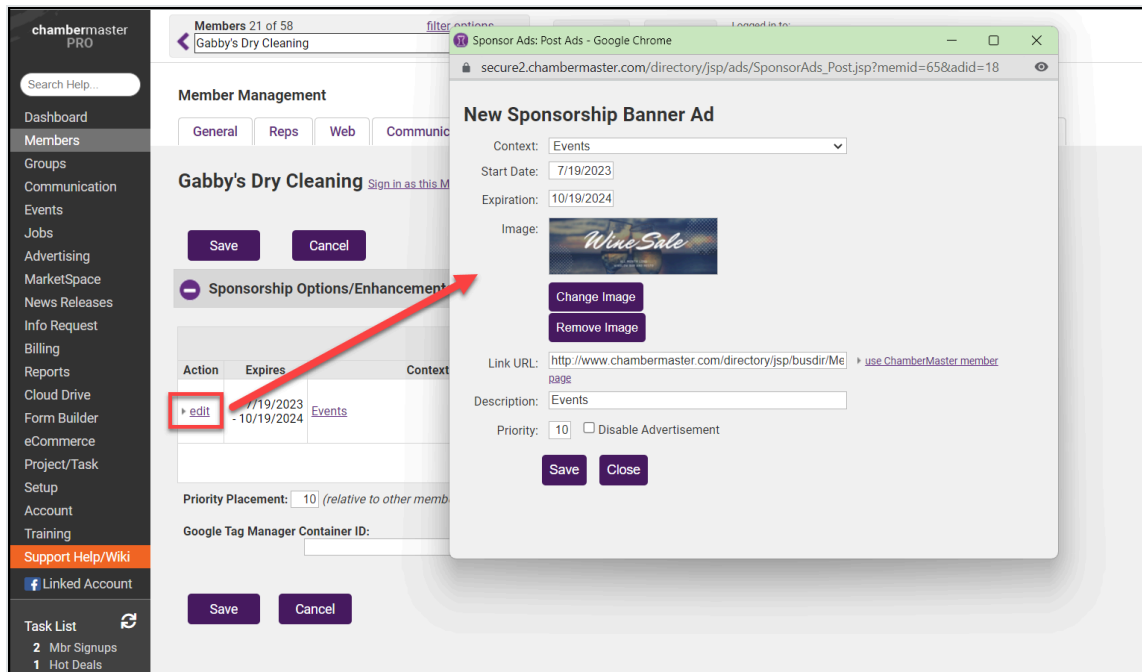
chambermaster PRO

Search Help...

Dashboard
Members
Groups
Communication
Events
Jobs
Advertising
MarketSpace
News Releases
Info Request
Billing
Reports
Cloud Drive
Form Builder
eCommerce
Project/Task
Setup
Account
Training
Support Help/Wiki
Linked Account

Task List
2 Mbr Signups
1 Hot Deals

Members 21 of 58
filter options
Gabby's Dry Cleaning

Member Management

General | Reps | Web | Communic

Gabby's Dry Cleaning Sign in as this M

Save | Cancel

Sponsorship Options/Enhancement

| Action | Expires | Context |
|---|---|---|
| edit | 7/19/2023 - 10/19/2024 | Events |

Priority Placement: 10 (relative to other memb

Google Tag Manager Container ID:

Save | Cancel

Sponsor Ads: Post Ads - Google Chrome
secure2.chambermaster.com/directory/jsp/ads/SponsorAds_Post.jsp?memid=65&adid=18

New Sponsorship Banner Ad

Context: Events
Start Date: 7/19/2023
Expiration: 10/19/2024
Image: Wine Sale
Change Image
Remove Image
Link URL: http://www.chambermaster.com/directory/jsp/busdir/Me use ChamberMaster member page
Description: Events
Priority: 10 Disable Advertisement

Save | Close